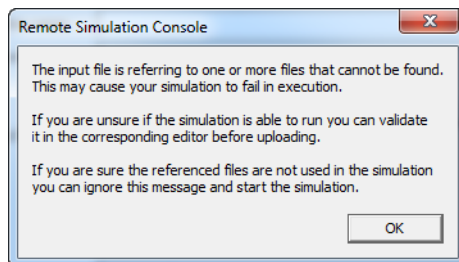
Remote Simulation Console

The input file is referring to one or more files that cannot be found. This may cause your simulation to fail in execution.

If you are unsure if the simulation is able to run you can validate it in the corresponding editor before uploading.

If you are sure the referenced files are not used in the simulation you can ignore this message and start the simulation.

OK